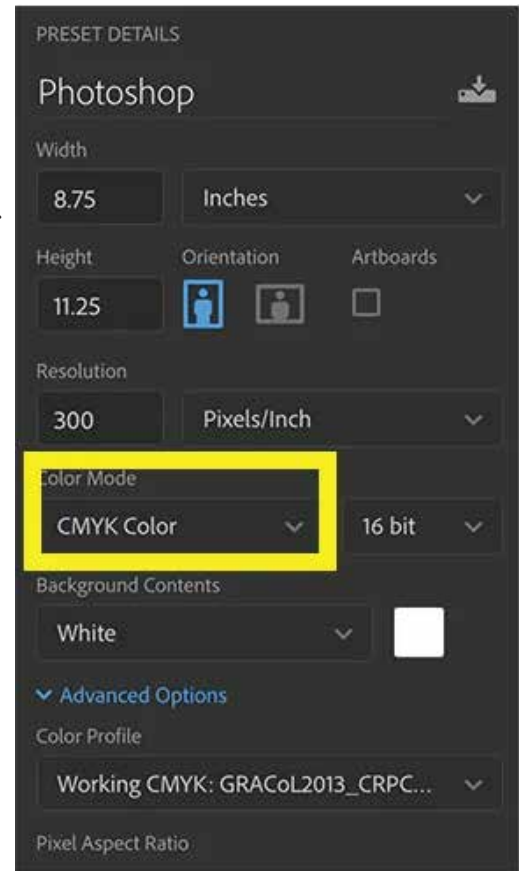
PRESET DETAILS

Photoshop

Width

8.75

Inches

Height

Orientation

Artboards

11.25

Resolution

300

Pixels/Inch

Color Mode

CMYK Color

16 bit

Background Contents

White

Advanced Options

Color Profile

Working CMYK: GRACoL2013_CRPC...

Pixel Aspect Ratio